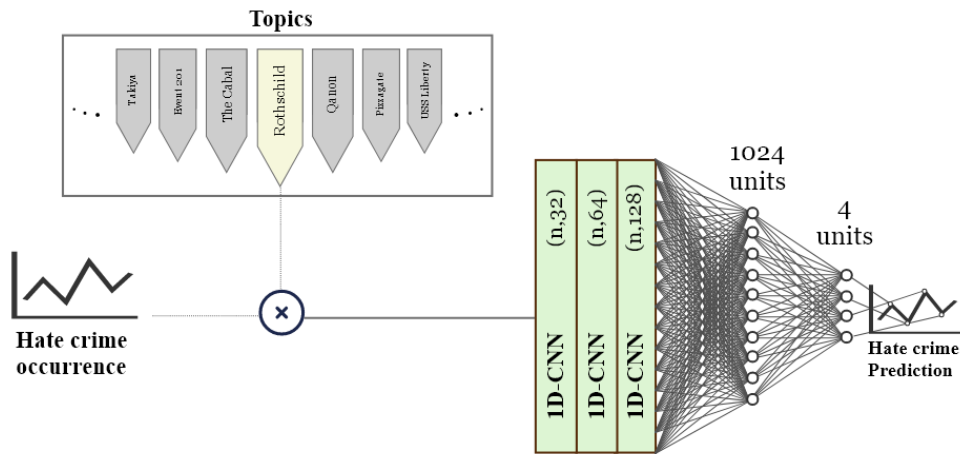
Topics

...

Takiya

Event 201

The Cabal

Rothschild

Qanon

Pizzagate

USS Liberty

...

Hate crime occurrence

×

1D-CNN (n,32)

1D-CNN (n,64)

1D-CNN (n,128)

1024 units

4 units

Hate crime Prediction